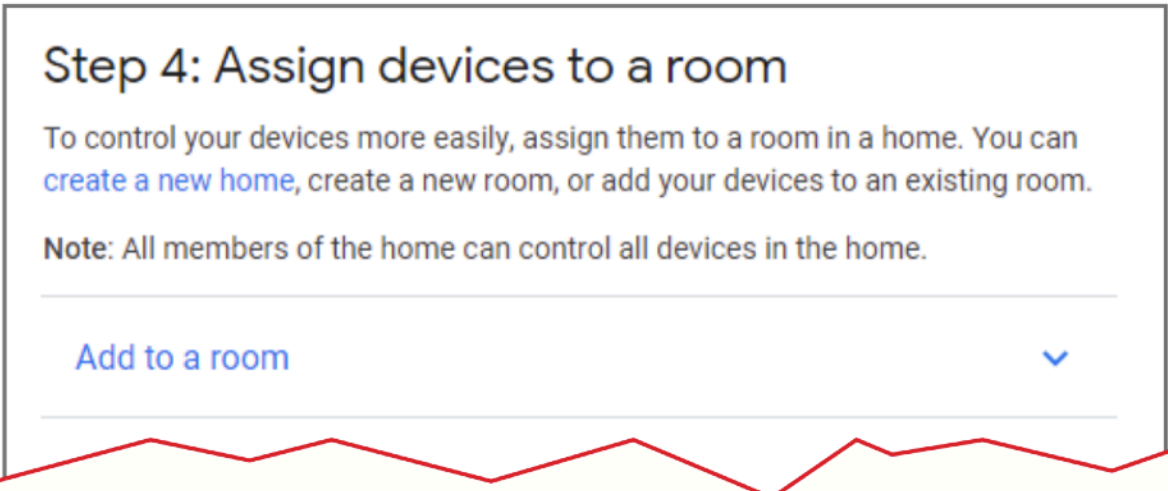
Step 4: Assign devices to a room

To control your devices more easily, assign them to a room in a home. You can create a new home, create a new room, or add your devices to an existing room.

Note: All members of the home can control all devices in the home.

Add to a room